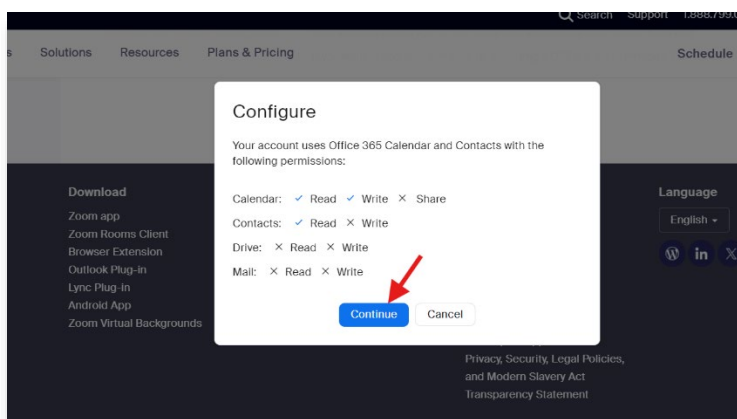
Search Support 1.888.799.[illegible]

s Solutions Resources Plans & Pricing Schedule

Configure

Your account uses Office 365 Calendar and Contacts with the following permissions:

Calendar: ✓ Read ✓ Write × Share

Contacts: ✓ Read × Write

Drive: × Read × Write

Mail: × Read × Write

Continue Cancel

Download

Zoom app

Zoom Rooms Client

Browser Extension

Outlook Plug-in

Lync Plug-in

Android App

Zoom Virtual Backgrounds

Privacy, Security, Legal Policies, and Modern Slavery Act Transparency Statement

Language

English ▾